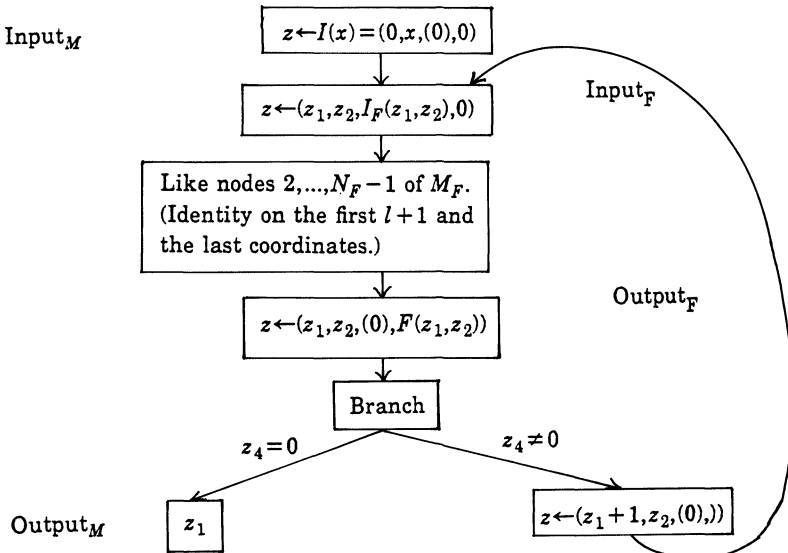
Input$_M$

$z \leftarrow I(x) = (0, x, (0), 0)$

Input$_F$

$z \leftarrow (z_1, z_2, I_F(z_1, z_2), 0)$

Like nodes $2, ..., N_F - 1$ of $M_F$. (Identity on the first $l+1$ and the last coordinates.)

Output$_F$

$z \leftarrow (z_1, z_2, (0), F(z_1, z_2))$

Branch

$z_4 = 0$

$z_4 \neq 0$

Output$_M$

$z_1$

$z \leftarrow (z_1 + 1, z_2, (0),))$